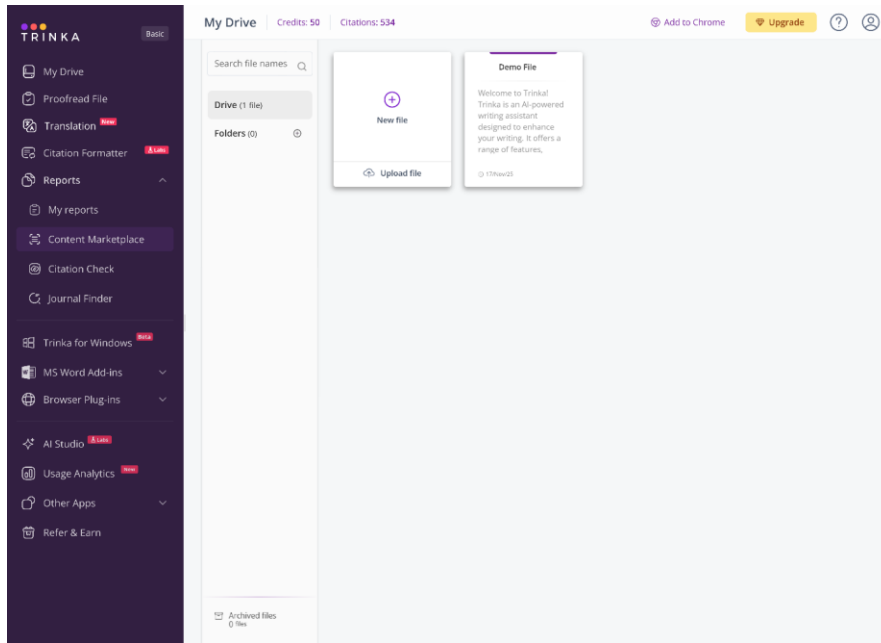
TRINKA
Basic
My Drive
Proofread File
Translation New
Citation Formatter Labs
Reports
My reports
Content Marketplace
Citation Check
Journal Finder
Trinka for Windows Beta
MS Word Add-ins
Browser Plug-ins
AI Studio Labs
Usage Analytics New
Other Apps
Refer & Earn

My Drive | Credits: 50 | Citations: 534
Add to Chrome
Upgrade

Search file names
Drive (1 file)
Folders (0)
Archived files
0 files

New file
Upload file

Demo File
Welcome to Trinka! Trinka is an AI-powered writing assistant designed to enhance your writing. It offers a range of features,
17/Nov/23